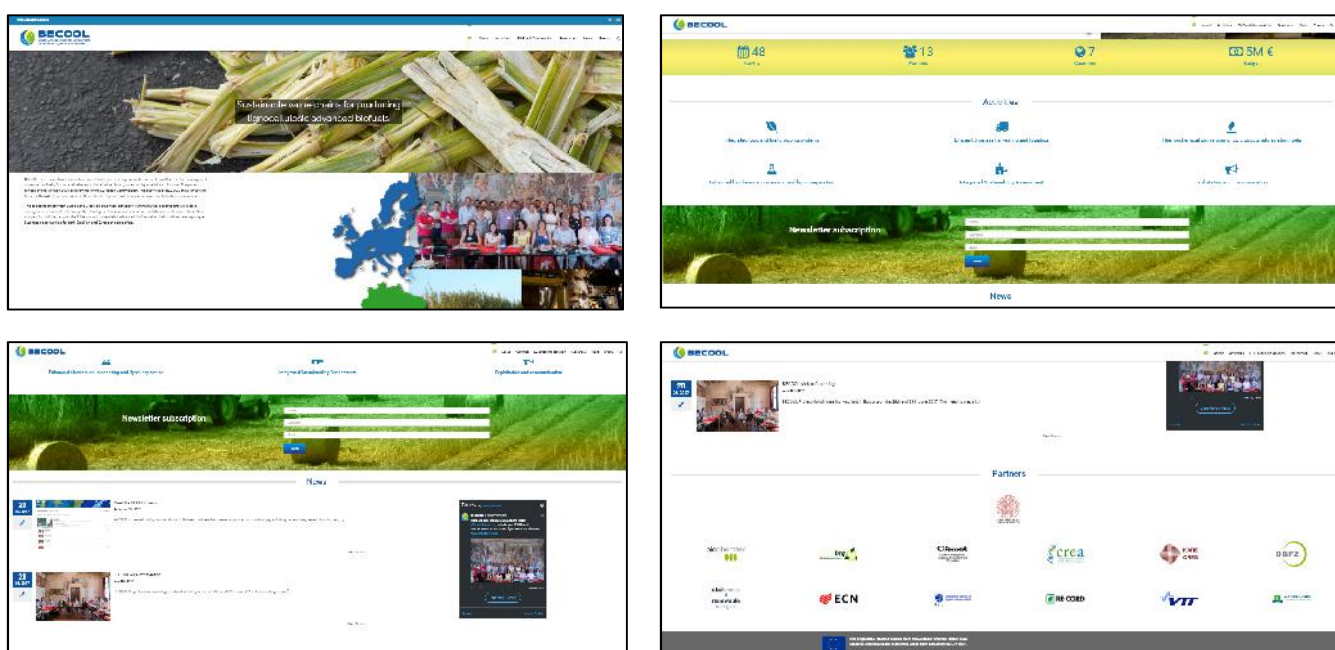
BECOOL

Sustainable value chains for producing lignocellulosic advanced biofuels

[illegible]

BECOOL

48

13

7

5M €

Activities

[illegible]

Newsletter subscription

News

BECOOL

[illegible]

Newsletter subscription

News

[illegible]

BECOOL

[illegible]

Partners

ECN

crea

DBFZ

RE CORD

VTT

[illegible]